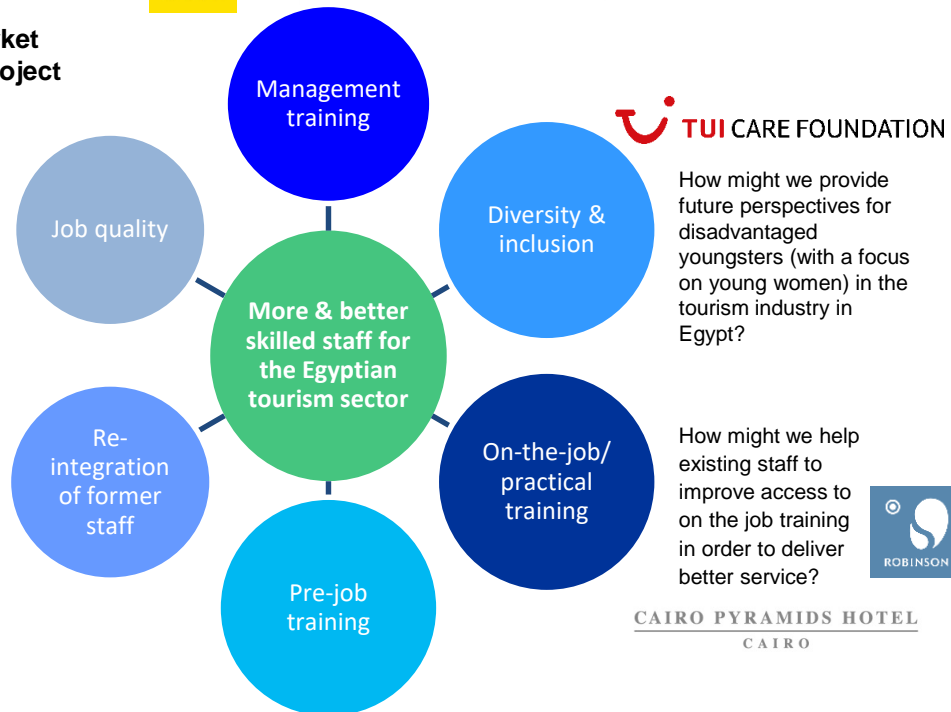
ket
oject

Management training

Job quality

Diversity & inclusion

More & better skilled staff for the Egyptian tourism sector

Re-integration of former staff

On-the-job/ practical training

Pre-job training

TUI CARE FOUNDATION

How might we provide future perspectives for disadvantaged youngsters (with a focus on young women) in the tourism industry in Egypt?

How might we help existing staff to improve access to on the job training in order to deliver better service?

ROBINSON

CAIRO PYRAMIDS HOTEL
CAIRO